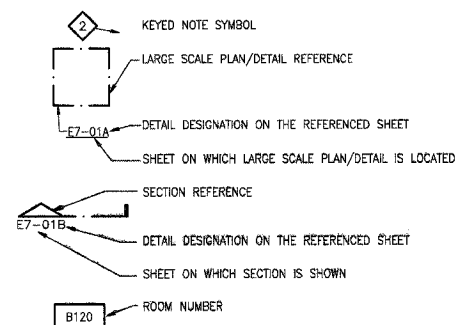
2

KEYED NOTE SYMBOL

LARGE SCALE PLAN/DETAIL REFERENCE

E7-01A

DETAIL DESIGNATION ON THE REFERENCED SHEET

SHEET ON WHICH LARGE SCALE PLAN/DETAIL IS LOCATED

SECTION REFERENCE

E7-01B

DETAIL DESIGNATION ON THE REFERENCED SHEET

SHEET ON WHICH SECTION IS SHOWN

B120

ROOM NUMBER